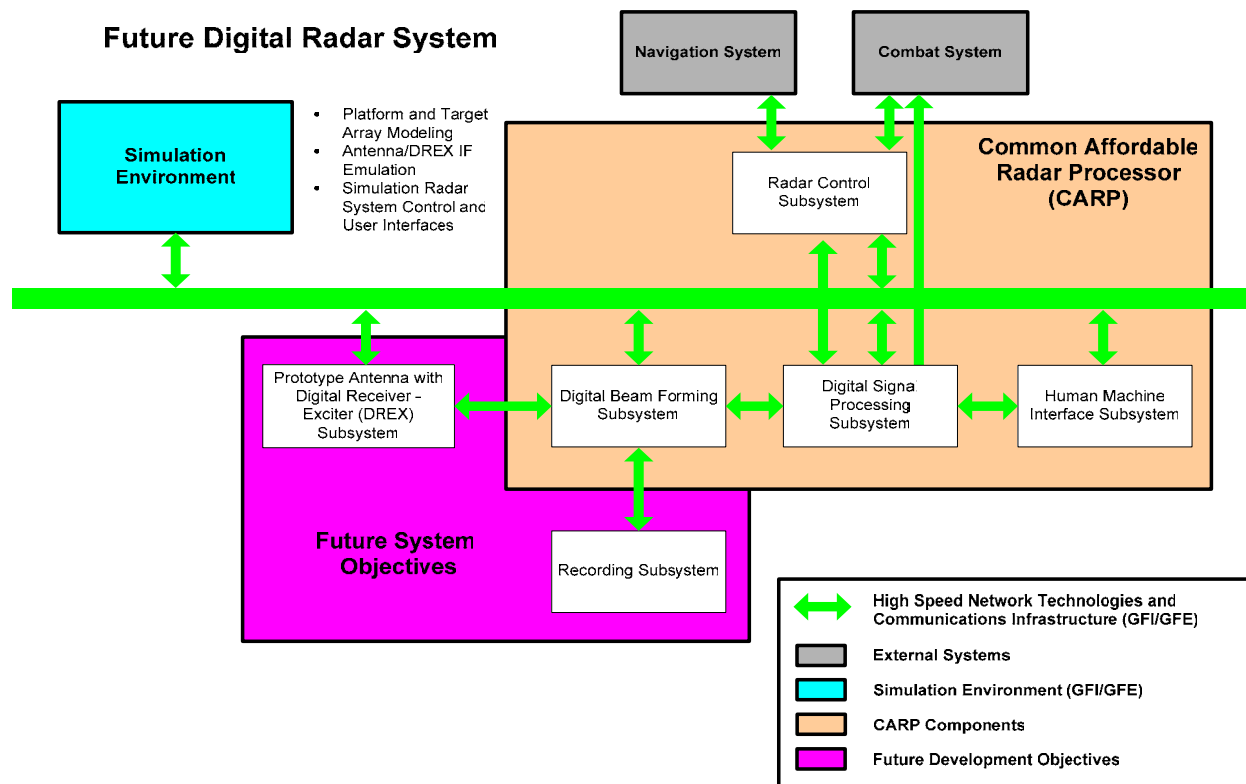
Future Digital Radar System

Navigation System

Combat System

Simulation Environment

- Platform and Target Array Modeling
- Antenna/DREX IF Emulation
- Simulation Radar System Control and User Interfaces

Common Affordable Radar Processor (CARP)

Radar Control Subsystem

Prototype Antenna with Digital Receiver - Exciter (DREX) Subsystem

Digital Beam Forming Subsystem

Digital Signal Processing Subsystem

Human Machine Interface Subsystem

Future System Objectives

Recording Subsystem

High Speed Network Technologies and Communications Infrastructure (GFI/GFE)

External Systems

Simulation Environment (GFI/GFE)

CARP Components

Future Development Objectives